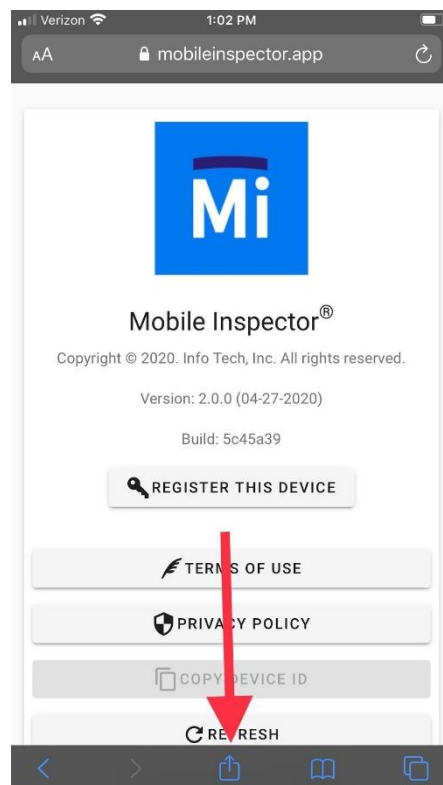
Verizon 1:02 PM

AA mobileinspector.app

Mi

Mobile Inspector®

Copyright © 2020. Info Tech, Inc. All rights reserved.

Version: 2.0.0 (04-27-2020)

Build: 5c45a39

REGISTER THIS DEVICE

TERMS OF USE

PRIVACY POLICY

COPY DEVICE ID

REFRESH